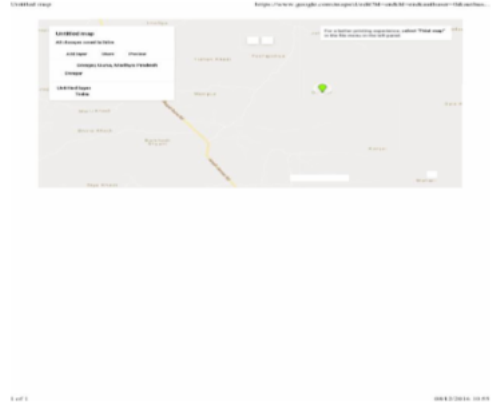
Untitled map

https://www.google.com/maps/d/edit?mid=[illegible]

Untitled map

All changes saved in Drive

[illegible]

Untitled layer

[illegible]

For a better printing experience, select "Print map" in the title menu in the left panel.

1 of 1

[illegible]